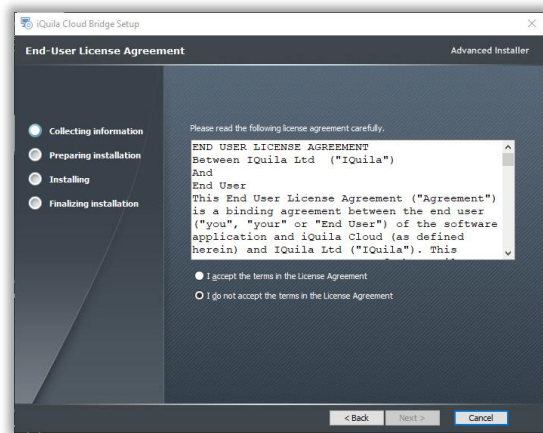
iQuila Cloud Bridge Setup

End-User License Agreement

Advanced Installer

Collecting information

Preparing installation

Installing

Finalizing installation

Please read the following license agreement carefully.

END USER LICENSE AGREEMENT
Between IQuila Ltd ("IQuila")
And
End User
This End User License Agreement ("Agreement") is a binding agreement between the end user ("you", "your" or "End User") of the software application and iQuila Cloud (as defined herein) and IQuila Ltd ("IQuila"). This

I accept the terms in the License Agreement

I do not accept the terms in the License Agreement

< Back

Next >

Cancel